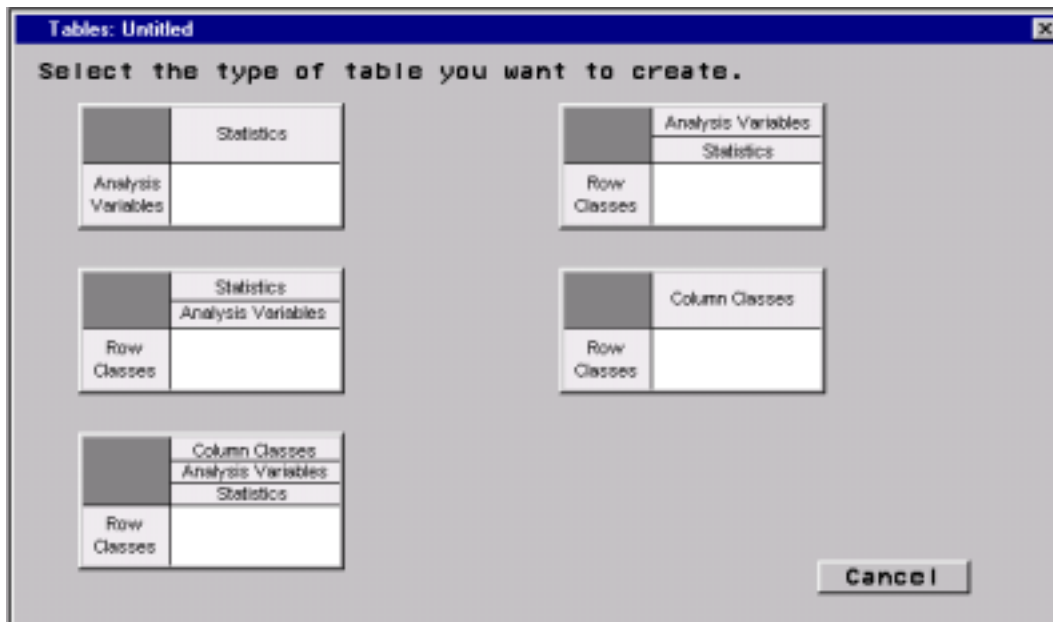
Tables: Untitled

Select the type of table you want to create.

Statistics
Analysis Variables

Analysis Variables
Statistics
Row Classes

Statistics
Analysis Variables
Row Classes

Column Classes
Row Classes

Column Classes
Analysis Variables
Statistics
Row Classes

Cancel